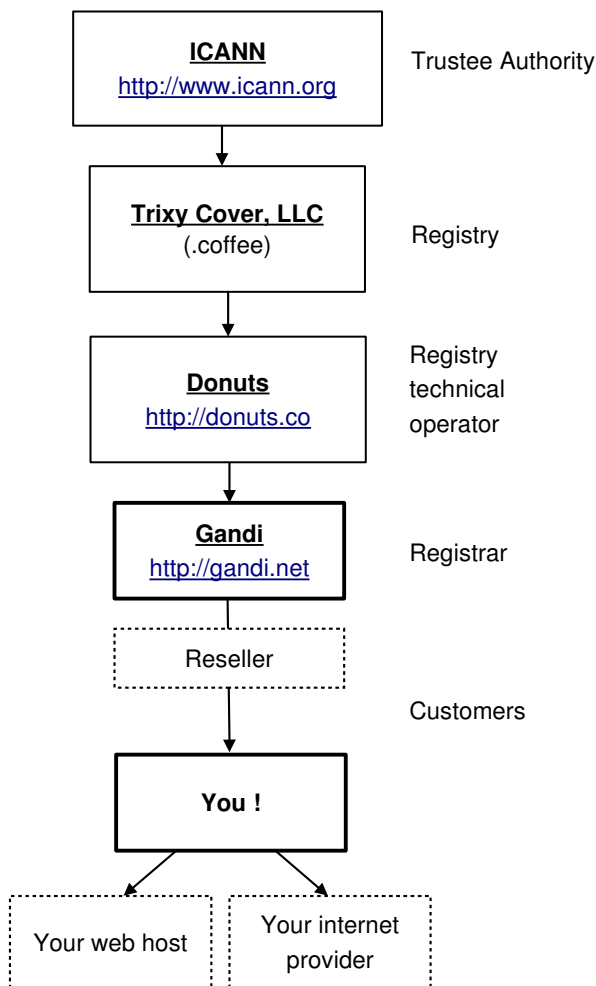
ICANN
http://www.icann.org

Trustee Authority

Trixy Cover, LLC
(.coffee)

Registry

Donuts
http://donuts.co

Registry technical operator

Gandi
http://gandi.net

Registrar

Reseller

Customers

You !

Your web host

Your internet provider